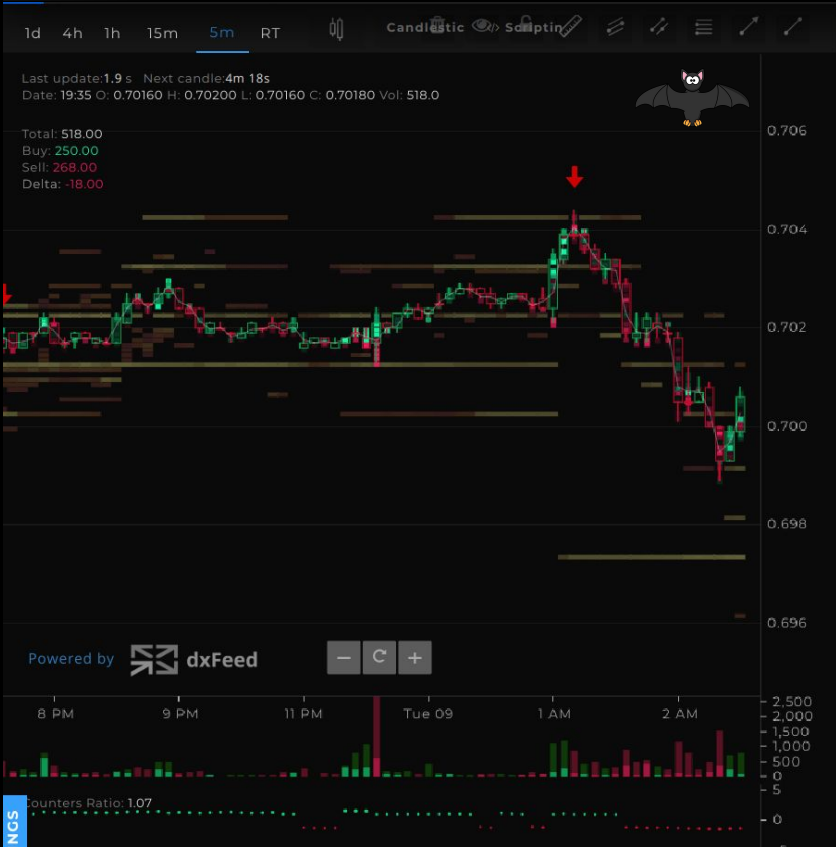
1d 4h 1h 15m 5m RT

Candlestic Scriptin

Last update:1.9 s Next candle:4m 18s
Date: 19:35 O: 0.70160 H: 0.70200 L: 0.70160 C: 0.70180 Vol: 518.0

Total: 518.00
Buy: 250.00
Sell: 268.00
Delta: -18.00

0.706
0.704
0.702
0.700
0.698
0.696

Powered by dxFeed

– C +

8 PM 9 PM 11 PM Tue 09 1 AM 2 AM

2,500
2,000
1,500
1,000
500
0
5
0

Counters Ratio: 1.07

NGS